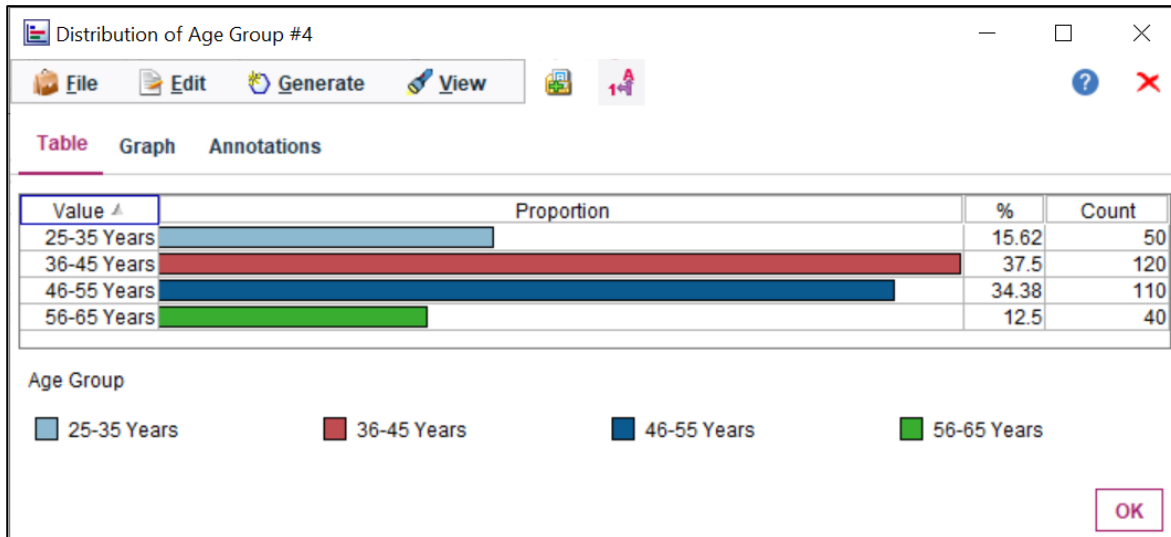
Distribution of Age Group #4

File Edit Generate View

Table Graph Annotations

| Value | Proportion | % | Count |
|---|---|---|---|
| 25-35 Years | | 15.62 | 50 |
| 36-45 Years | | 37.5 | 120 |
| 46-55 Years | | 34.38 | 110 |
| 56-65 Years | | 12.5 | 40 |

Age Group

25-35 Years 36-45 Years 46-55 Years 56-65 Years

OK